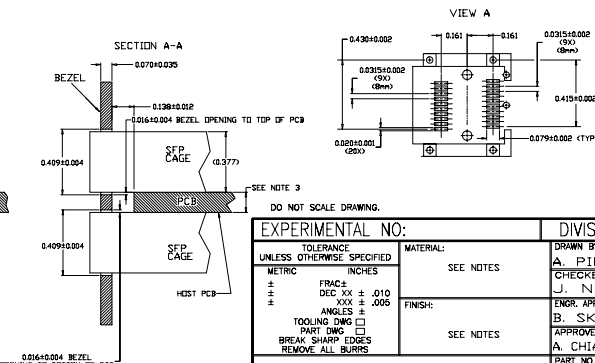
VIEW A

SECTION A-A

BEZEL

0.070±0.035

0.138±0.012

0.016±0.004 BEZEL OPENING TO TOP OF PCB

0.409±0.004

SFP CAGE

(0.377)

PCB

SEE NOTE 3

0.409±0.004

SFP CAGE

HOST PCB

0.016±0.004 BEZEL

0.430±0.002

0.161

0.161

0.0315±0.002 (9X) (8mm)

0.0315±0.002 (9X) (8mm)

0.415±0.002

0.079±0.002 (TYP

0.020±0.001 (20X)

DO NOT SCALE DRAWING.

EXPERIMENTAL NO:

DIVIS

TOLERANCE UNLESS OTHERWISE SPECIFIED

METRIC INCHES
± FRAC±
± DEC XX ± .010
± XXX ± .005
ANGLES ±
TOOLING DWG □
PART DWG □
BREAK SHARP EDGES
REMOVE ALL BURRS

MATERIAL:
SEE NOTES

FINISH:
SEE NOTES

DRAWN B
A. PI
CHECKE
J. N
ENGR. AP
B. SK
APPROVE
A. CHIA
PART NO